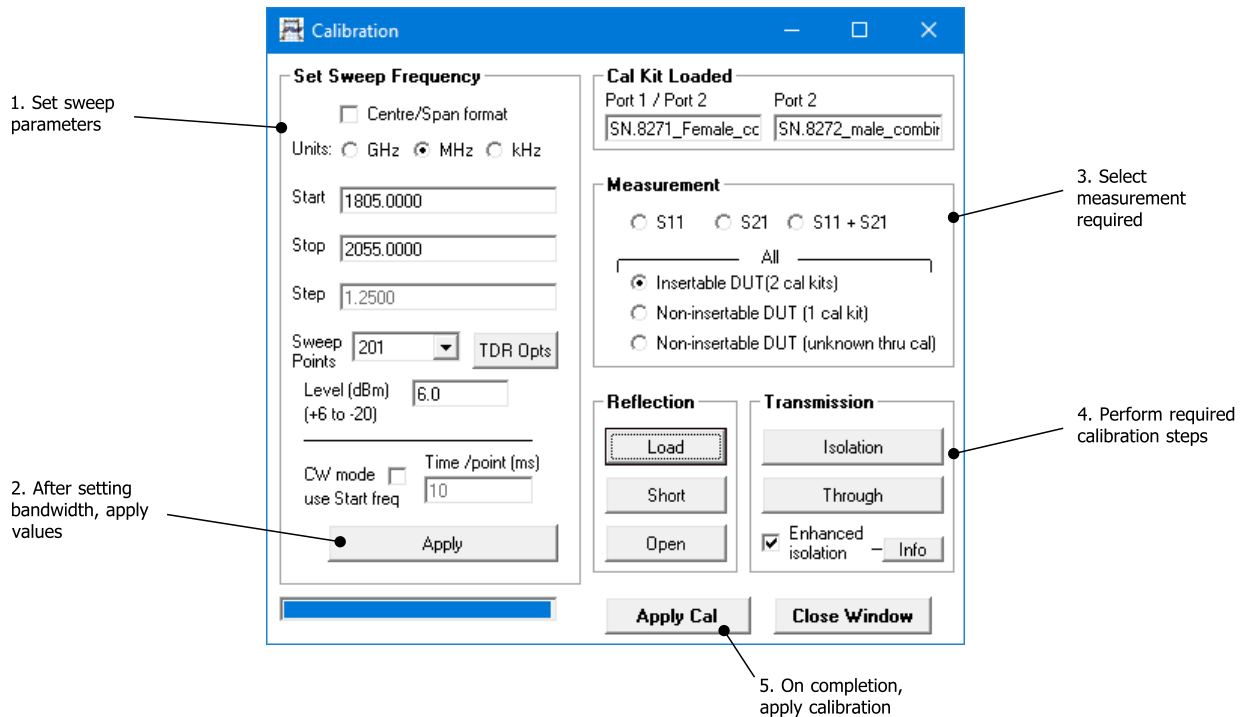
Calibration

1. Set sweep parameters

Set Sweep Frequency

Centre/Span format

Units: GHz MHz kHz

Start 1805.0000

Stop 2055.0000

Step 1.2500

Sweep Points 201

TDR Opts

Level (dBm) (+6 to -20) 6.0

CW mode use Start freq

Time /point (ms) 10

2. After setting bandwidth, apply values

Apply

Cal Kit Loaded

Port 1 / Port 2 SN.8271_Female_cc

Port 2 SN.8272_male_combir

Measurement

3. Select measurement required

S11 S21 S11 + S21

All

Insertable DUT(2 cal kits)

Non-insertable DUT (1 cal kit)

Non-insertable DUT (unknown thru cal)

Reflection

Load

Short

Open

Transmission

Isolation

Through

Enhanced isolation

Info

4. Perform required calibration steps

Apply Cal

Close Window

5. On completion, apply calibration